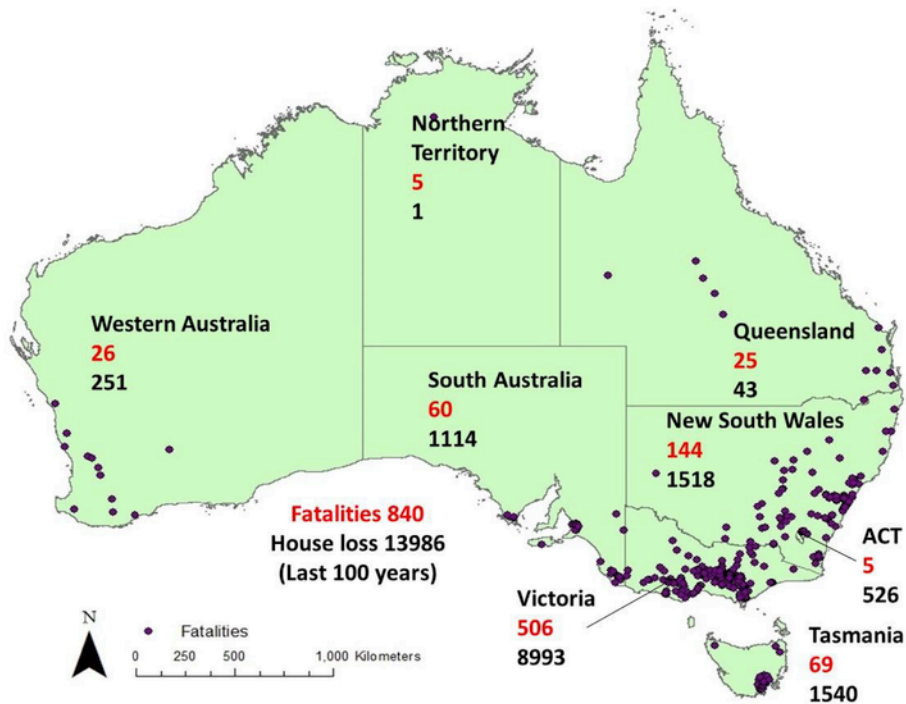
Northern Territory
5
1

Western Australia
26
251

Queensland
25
43

South Australia
60
1114

New South Wales
144
1518

Fatalities 840
House loss 13986
(Last 100 years)

ACT
5
526

Victoria
506
8993

Tasmania
69
1540

N

Fatalities

0 250 500 1,000 Kilometers